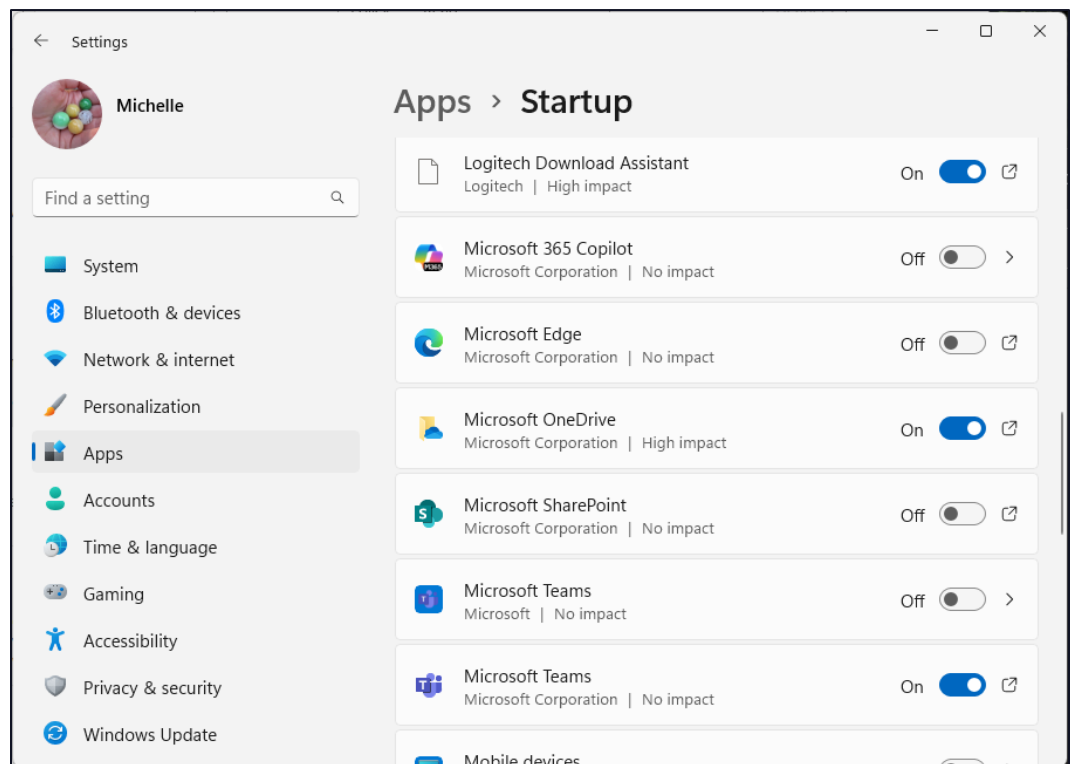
Settings

Michelle

Find a setting

System
Bluetooth & devices
Network & internet
Personalization
Apps
Accounts
Time & language
Gaming
Accessibility
Privacy & security
Windows Update

Apps › Startup

Logitech Download Assistant
Logitech | High impact
On

Microsoft 365 Copilot
Microsoft Corporation | No impact
Off

Microsoft Edge
Microsoft Corporation | No impact
Off

Microsoft OneDrive
Microsoft Corporation | High impact
On

Microsoft SharePoint
Microsoft Corporation | No impact
Off

Microsoft Teams
Microsoft | No impact
Off

Microsoft Teams
Microsoft Corporation | No impact
On

Mobile devices